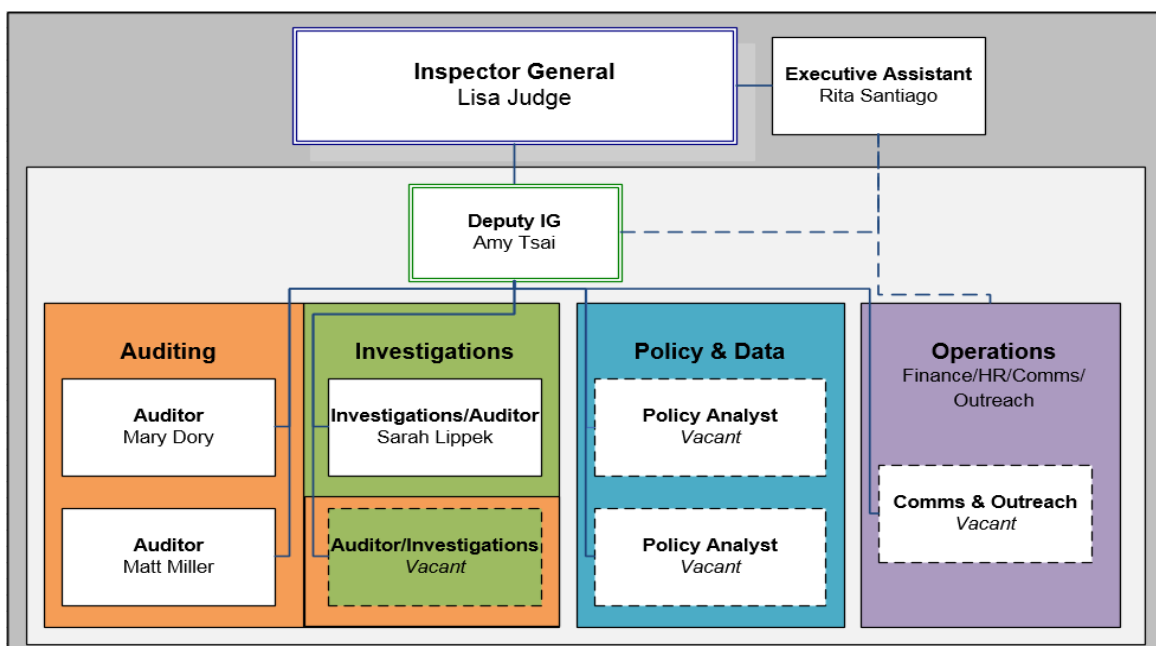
Inspector General
Lisa Judge

Executive Assistant
Rita Santiago

Deputy IG
Amy Tsai

Auditing

Auditor
Mary Dory

Auditor
Matt Miller

Investigations

Investigations/Auditor
Sarah Lippek

Auditor/Investigations
Vacant

Policy & Data

Policy Analyst
Vacant

Policy Analyst
Vacant

Operations
Finance/HR/Comms/ Outreach

Comms & Outreach
Vacant